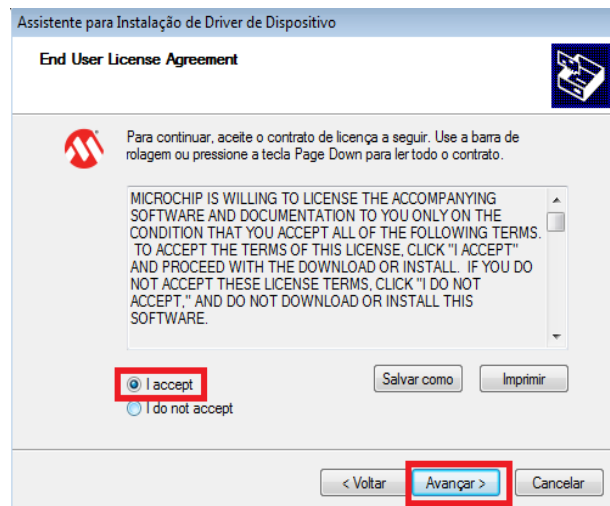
Assistente para Instalação de Driver de Dispositivo

End User License Agreement

Para continuar, aceite o contrato de licença a seguir. Use a barra de rolagem ou pressione a tecla Page Down para ler todo o contrato.

MICROCHIP IS WILLING TO LICENSE THE ACCOMPANYING SOFTWARE AND DOCUMENTATION TO YOU ONLY ON THE CONDITION THAT YOU ACCEPT ALL OF THE FOLLOWING TERMS. TO ACCEPT THE TERMS OF THIS LICENSE, CLICK "I ACCEPT" AND PROCEED WITH THE DOWNLOAD OR INSTALL. IF YOU DO NOT ACCEPT THESE LICENSE TERMS, CLICK "I DO NOT ACCEPT," AND DO NOT DOWNLOAD OR INSTALL THIS SOFTWARE.

I accept
I do not accept

Salvar como
Imprimir

< Voltar
Avançar >
Cancelar